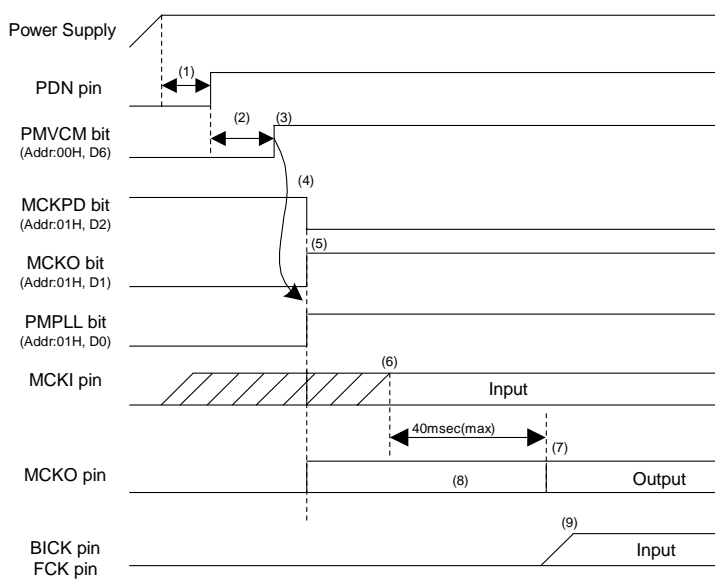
Power Supply

PDN pin

(1)

PMVCM bit
(Addr:00H, D6)

(2)

(3)

(4)

MCKPD bit
(Addr:01H, D2)

(5)

MCKO bit
(Addr:01H, D1)

PMPLL bit
(Addr:01H, D0)

(6)

MCKI pin

Input

40msec(max)

(7)

MCKO pin

(8)

Output

(9)

BICK pin
FCK pin

Input